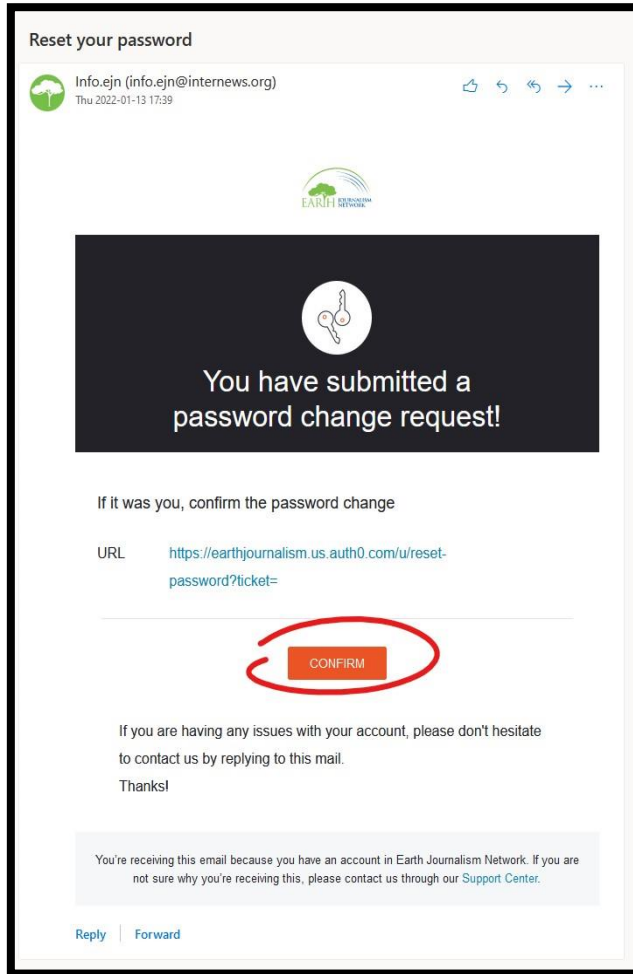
Reset your password

Info.ejn (info.ejn@internews.org)
Thu 2022-01-13 17:39

EARTH JOURNALISM NETWORK

You have submitted a password change request!

If it was you, confirm the password change

URL https://earthjournalism.us.auth0.com/u/reset-password?ticket=

CONFIRM

If you are having any issues with your account, please don't hesitate to contact us by replying to this mail.
Thanks!

You're receiving this email because you have an account in Earth Journalism Network. If you are not sure why you're receiving this, please contact us through our Support Center.

Reply | Forward